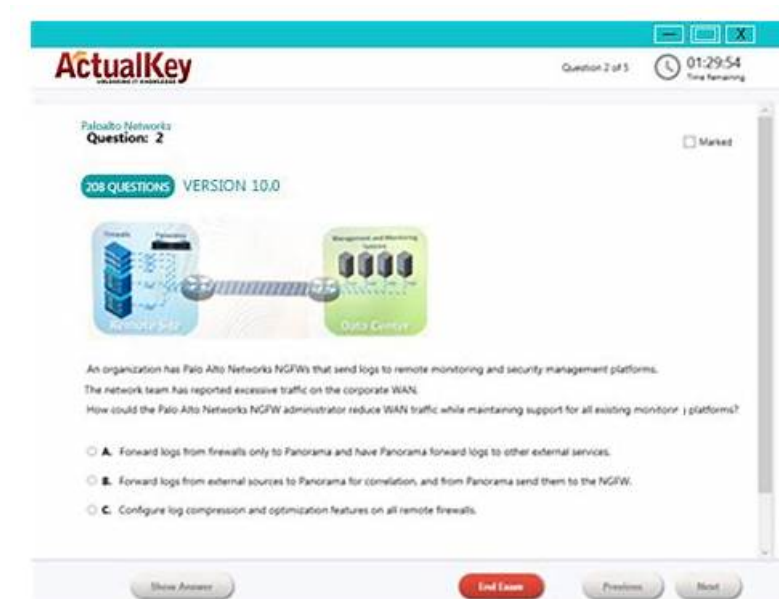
ActualKey
UNLOCKING IT KNOWLEDGE

Question 2 of 5

01:29:54
Time Remaining

Paloalto Networks
Question: 2

Marked

208 QUESTIONS VERSION 10.0

Firewalls
Panorama
Management and Monitoring Systems
Remote Site
Data Center

An organization has Palo Alto Networks NGFWs that send logs to remote monitoring and security management platforms.
The network team has reported excessive traffic on the corporate WAN.
How could the Palo Alto Networks NGFW administrator reduce WAN traffic while maintaining support for all existing monitorir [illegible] platforms?

A. Forward logs from firewalls only to Panorama and have Panorama forward logs to other external services.

B. Forward logs from external sources to Panorama for correlation, and from Panorama send them to the NGFW.

C. Configure log compression and optimization features on all remote firewalls.

Show Answer
End Exam
Previous
Next